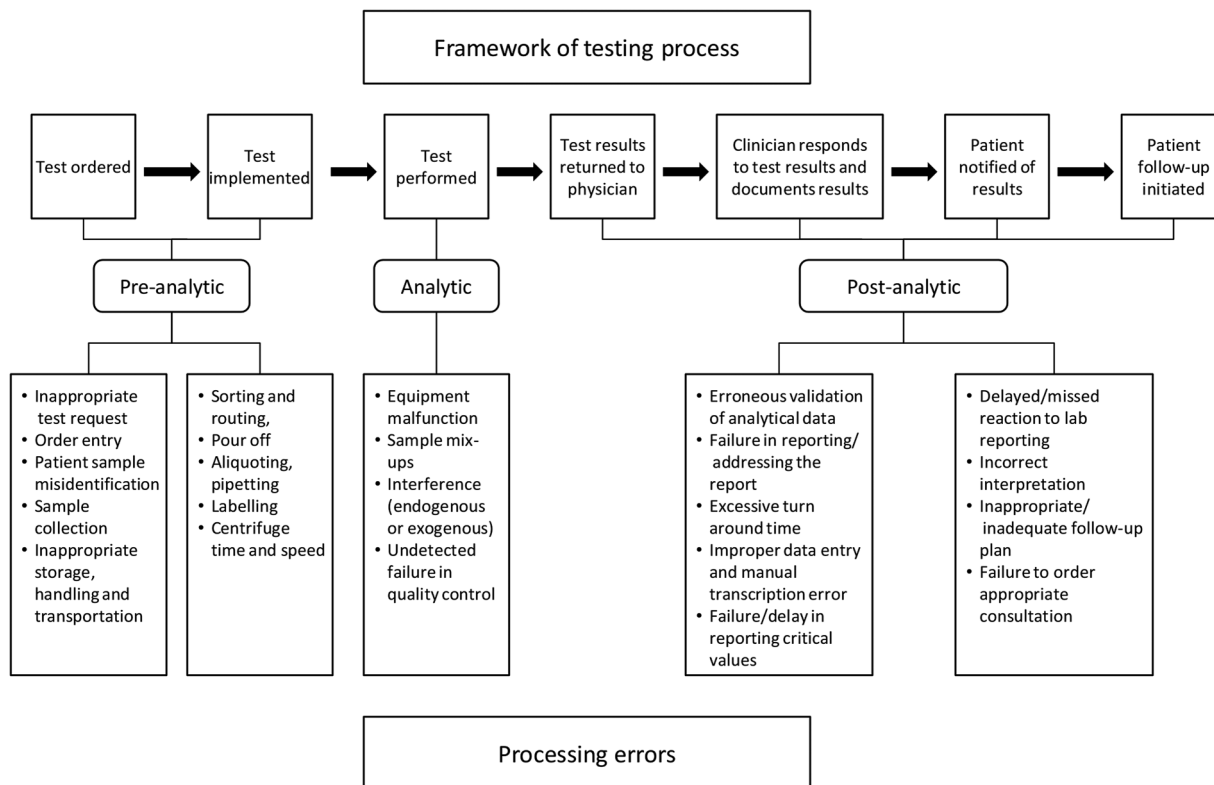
Framework of testing process

Test ordered

Test implemented

Test performed

Test results returned to physician

Clinician responds to test results and documents results

Patient notified of results

Patient follow-up initiated

Pre-analytic

Analytic

Post-analytic

• Inappropriate test request
• Order entry
• Patient sample misidentification
• Sample collection
• Inappropriate storage, handling and transportation

• Sorting and routing,
• Pour off
• Aliquoting, pipetting
• Labelling
• Centrifuge time and speed

• Equipment malfunction
• Sample mix-ups
• Interference (endogenous or exogenous)
• Undetected failure in quality control

• Erroneous validation of analytical data
• Failure in reporting/ addressing the report
• Excessive turn around time
• Improper data entry and manual transcription error
• Failure/delay in reporting critical values

• Delayed/missed reaction to lab reporting
• Incorrect interpretation
• Inappropriate/ inadequate follow-up plan
• Failure to order appropriate consultation

Processing errors